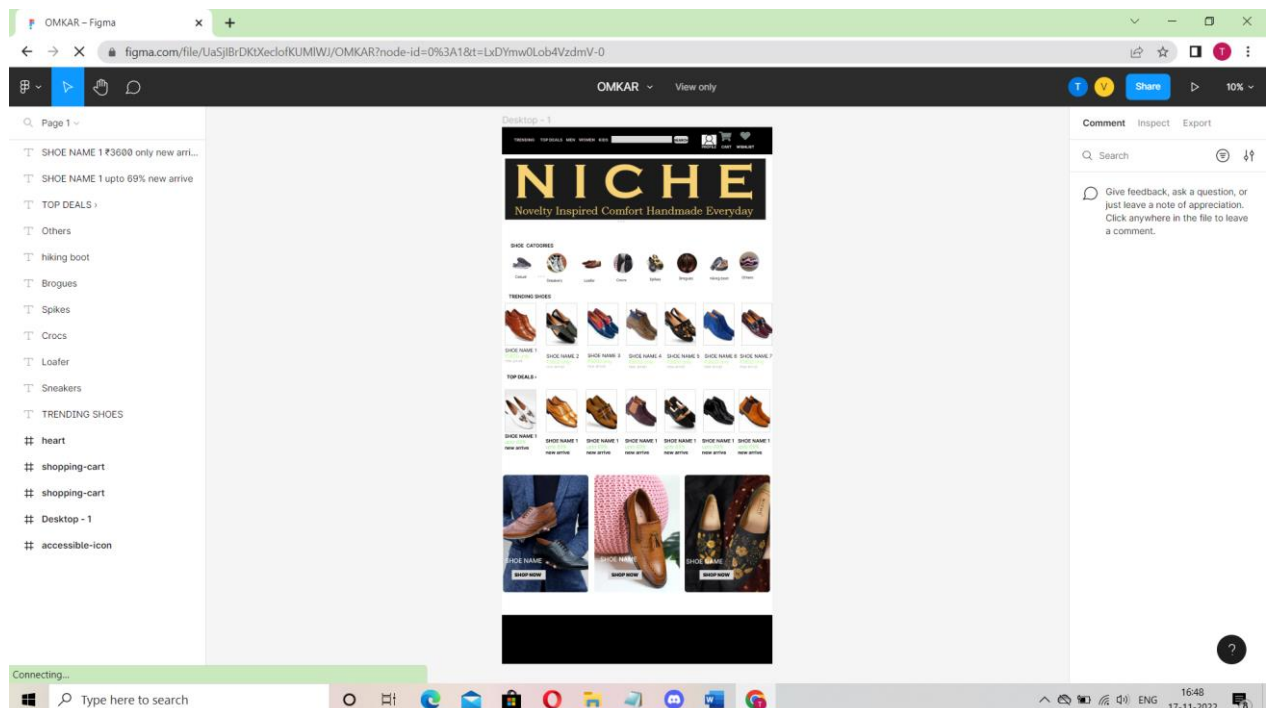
OMKAR – Figma

figma.com/file/UaSJlBrDKtXeclofKUMlWJ/OMKAR?node-id=0%3A1&t=LxDYmw0Lob4VzdmV-0

OMKAR View only

T V Share 10%

Page 1

SHOE NAME 1 ₹3600 only new arri...
SHOE NAME 1 upto 69% new arrive
TOP DEALS ›
Others
hiking boot
Brogues
Spikes
Crocs
Loafer
Sneakers
TRENDING SHOES
heart
shopping-cart
shopping-cart
Desktop - 1
accessible-icon

Desktop - 1

TRENDING TOP DEALS MEN WOMEN KIDS SEARCH CART WISHLIST

NICHE
Novelty Inspired Comfort Handmade Everyday

SHOE CATGORIES
Casual Sneakers Loafer Crocs Spikes Brogues Hiking boot Others

TRENDING SHOES
SHOE NAME 1 SHOE NAME 2 SHOE NAME 3 SHOE NAME 4 SHOE NAME 5 SHOE NAME 6 SHOE NAME 7

TOP DEALS ›
SHOE NAME 1 new arrive SHOE NAME 1 new arrive SHOE NAME 1 new arrive SHOE NAME 1 new arrive SHOE NAME 1 new arrive SHOE NAME 1 new arrive SHOE NAME 1 new arrive

SHOE NAME SHOP NOW
SHOE NAME SHOP NOW
SHOE NAME SHOP NOW

Comment Inspect Export

Search

Give feedback, ask a question, or just leave a note of appreciation. Click anywhere in the file to leave a comment.

Connecting...

Type here to search

ENG 16:48 17-11-2022